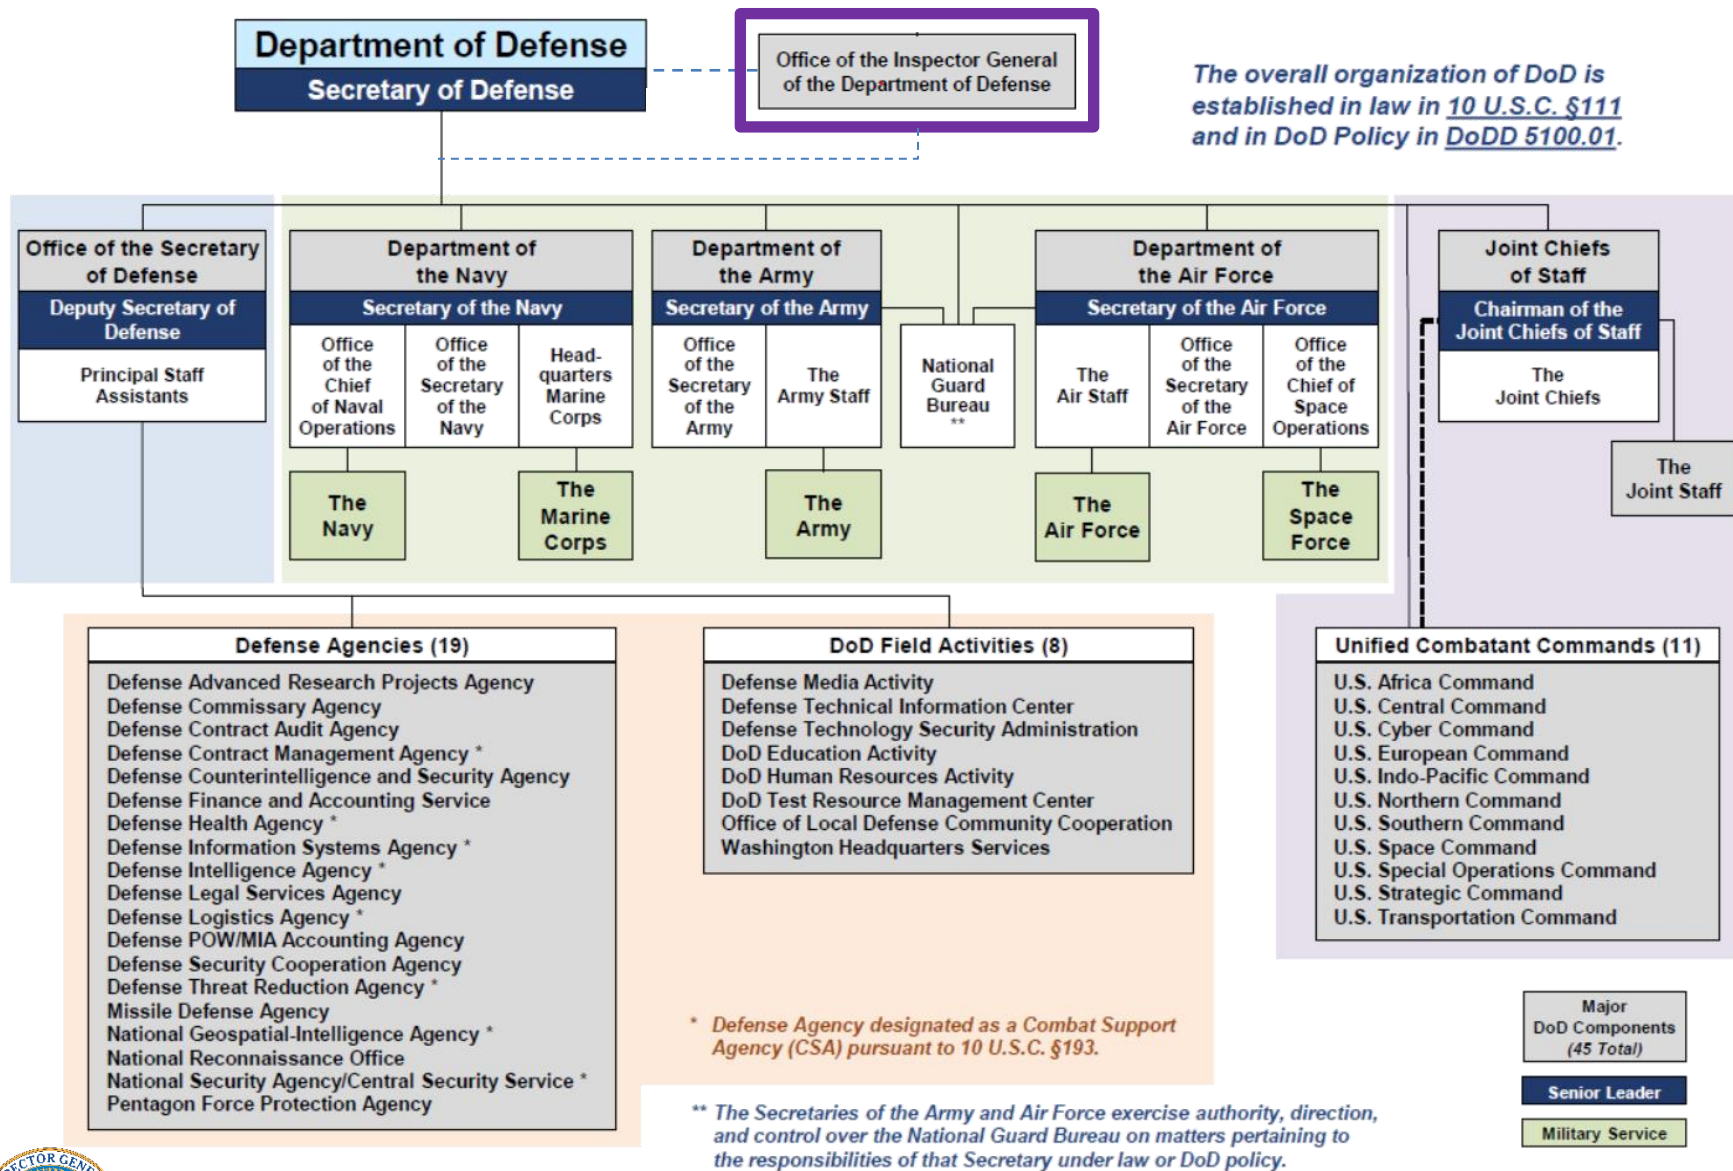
Department of Defense
Secretary of Defense

Office of the Inspector General of the Department of Defense

The overall organization of DoD is established in law in 10 U.S.C. §111 and in DoD Policy in DoDD 5100.01.

Office of the Secretary of Defense
Deputy Secretary of Defense
Principal Staff Assistants

Department of the Navy
Secretary of the Navy
Office of the Chief of Naval Operations
Office of the Secretary of the Navy
Headquarters Marine Corps
The Navy
The Marine Corps

Department of the Army
Secretary of the Army
Office of the Secretary of the Army
The Army Staff
The Army

National Guard Bureau **

Department of the Air Force
Secretary of the Air Force
The Air Staff
Office of the Secretary of the Air Force
Office of the Chief of Space Operations
The Air Force
The Space Force

Joint Chiefs of Staff
Chairman of the Joint Chiefs of Staff
The Joint Chiefs
The Joint Staff

Defense Agencies (19)
Defense Advanced Research Projects Agency
Defense Commissary Agency
Defense Contract Audit Agency
Defense Contract Management Agency *
Defense Counterintelligence and Security Agency
Defense Finance and Accounting Service
Defense Health Agency *
Defense Information Systems Agency *
Defense Intelligence Agency *
Defense Legal Services Agency
Defense Logistics Agency *
Defense POW/MIA Accounting Agency
Defense Security Cooperation Agency
Defense Threat Reduction Agency *
Missile Defense Agency
National Geospatial-Intelligence Agency *
National Reconnaissance Office
National Security Agency/Central Security Service *
Pentagon Force Protection Agency

DoD Field Activities (8)
Defense Media Activity
Defense Technical Information Center
Defense Technology Security Administration
DoD Education Activity
DoD Human Resources Activity
DoD Test Resource Management Center
Office of Local Defense Community Cooperation
Washington Headquarters Services

Unified Combatant Commands (11)
U.S. Africa Command
U.S. Central Command
U.S. Cyber Command
U.S. European Command
U.S. Indo-Pacific Command
U.S. Northern Command
U.S. Southern Command
U.S. Space Command
U.S. Special Operations Command
U.S. Strategic Command
U.S. Transportation Command

* Defense Agency designated as a Combat Support Agency (CSA) pursuant to 10 U.S.C. §193.

** The Secretaries of the Army and Air Force exercise authority, direction, and control over the National Guard Bureau on matters pertaining to the responsibilities of that Secretary under law or DoD policy.

Major DoD Components (45 Total)
Senior Leader
Military Service

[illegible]CTOR GEN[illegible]